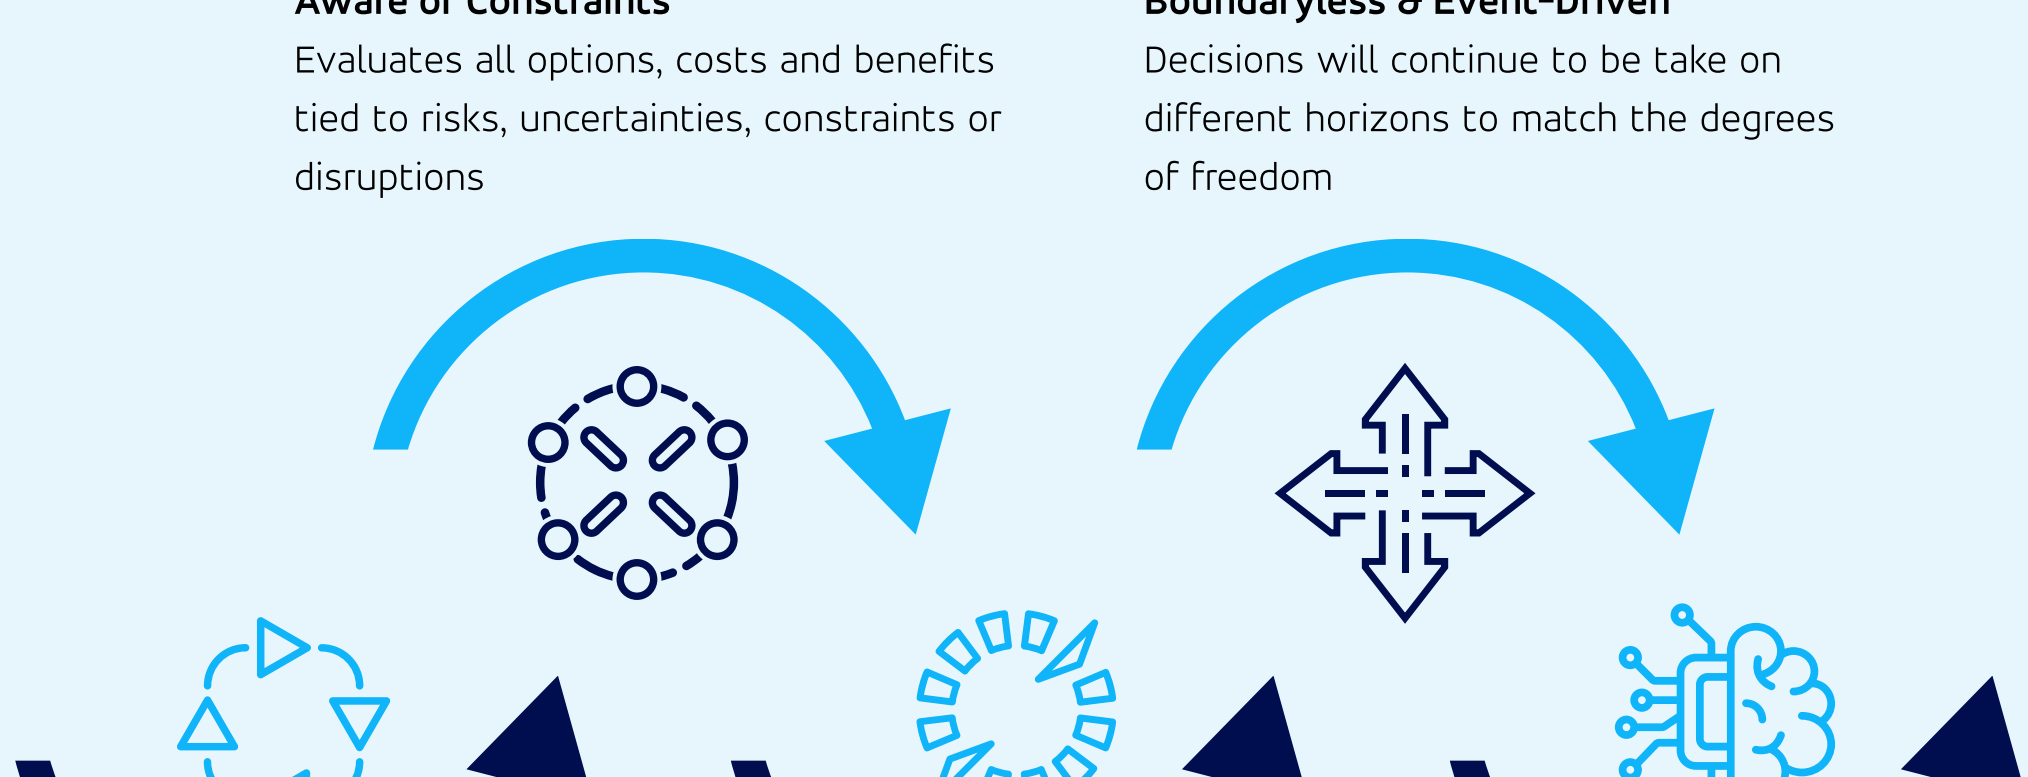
Aware of Constraints
Evaluates all options, costs and benefits tied to risks, uncertainties, constraints or disruptions

Boundaryless & Event-Driven
Decisions will continue to be take on different horizons to match the degrees of freedom